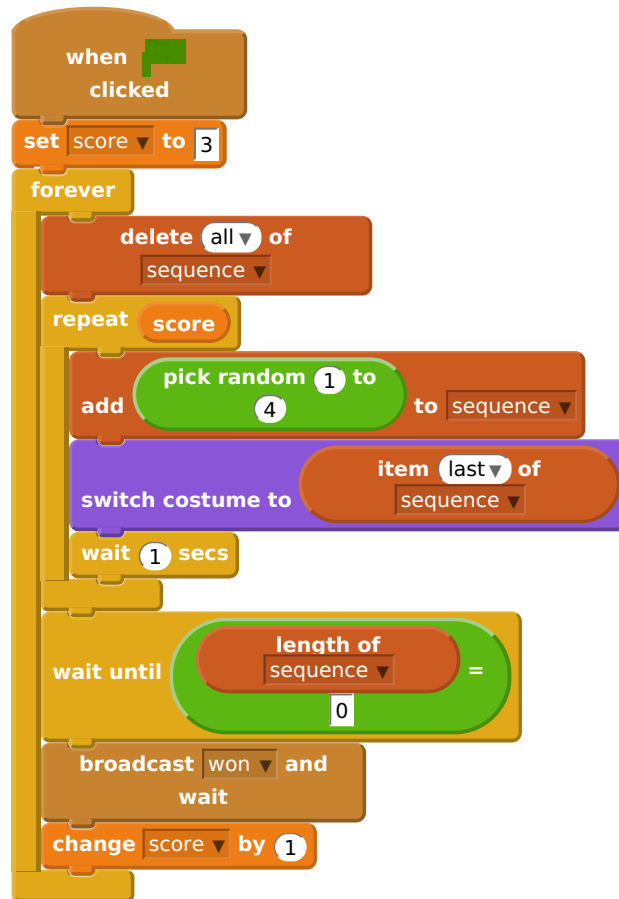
when clicked

set score ▼ to 3

forever

delete all ▼ of sequence ▼

repeat score

add pick random 1 to 4 to sequence ▼

switch costume to item last ▼ of sequence ▼

wait 1 secs

wait until length of sequence ▼ = 0

broadcast won ▼ and wait

change score ▼ by 1